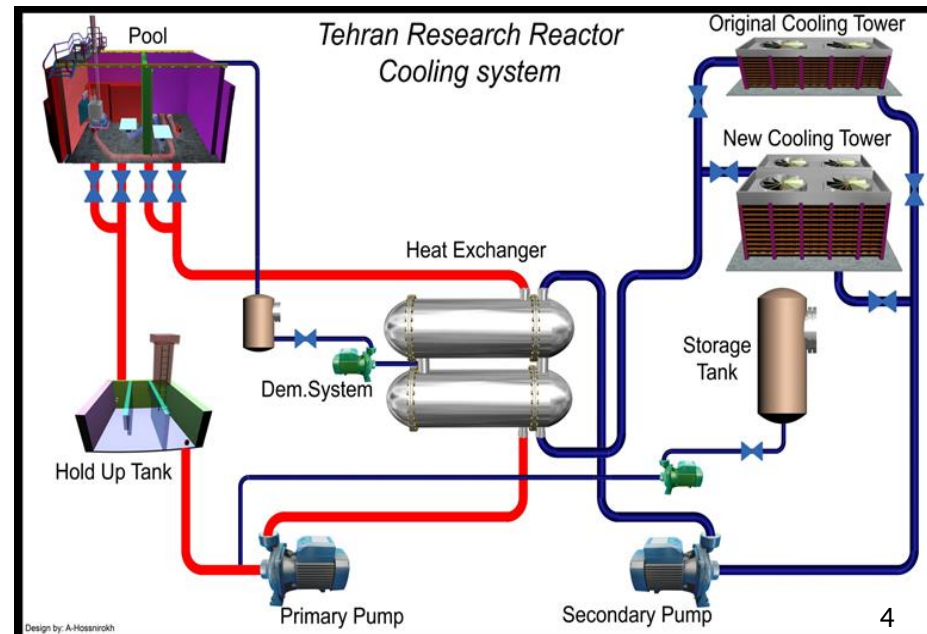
Tehran Research Reactor
Cooling system

Pool

Original Cooling Tower

New Cooling Tower

Heat Exchanger

Storage Tank

Dem.System

Hold Up Tank

Primary Pump

Secondary Pump

Design by: A-Hossnirokh

4